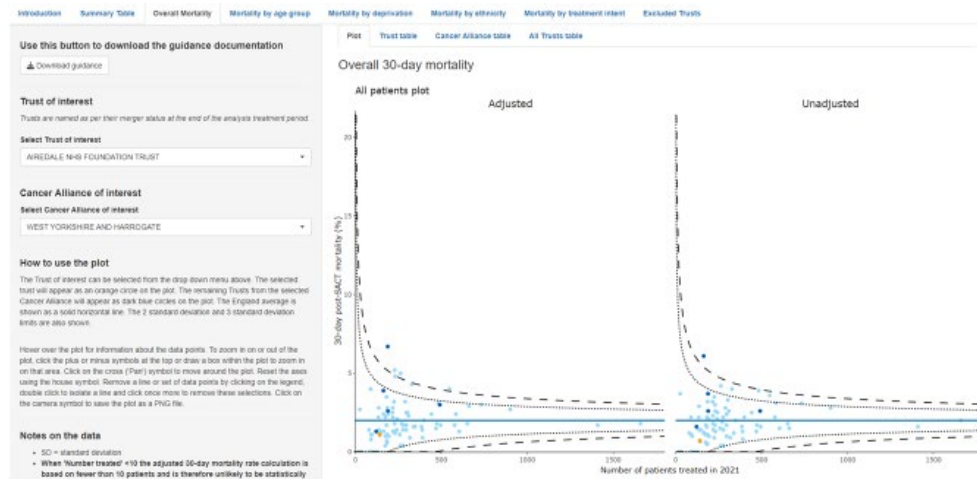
Introduction Summary Table Overall Mortality Mortality by age group Mortality by deprivation Mortality by ethnicity Mortality by treatment intent Excluded Trusts

Use this button to download the guidance documentation

Download guidance

Trust of interest

Trusts are named as per their merger status at the end of the analysis treatment period.

Select Trust of interest

AIREDALE NHS FOUNDATION TRUST

Cancer Alliance of interest

Select Cancer Alliance of interest

WEST YORKSHIRE AND HARROGATE

How to use the plot

The Trust of interest can be selected from the drop down menu above. The selected trust will appear as an orange circle on the plot. The remaining Trusts from the selected Cancer Alliance will appear as dark blue circles on the plot. The England average is shown as a solid horizontal line. The 2 standard deviation and 3 standard deviation limits are also shown.

Hover over the plot for information about the data points. To zoom in on or out of the plot, click the plus or minus symbols at the top or draw a box within the plot to zoom in on that area. Click on the cross ('Pan') symbol to move around the plot. Reset the axes using the house symbol. Remove a line or set of data points by clicking on the legend; double click to isolate a line and click once more to remove these selections. Click on the camera symbol to save the plot as a PNG file.

Notes on the data

• SD = standard deviation
• When 'Number treated' <10 the adjusted 30-day mortality rate calculation is based on fewer than 10 patients and is therefore unlikely to be statistically

Plot Trust table Cancer Alliance table All Trusts table

Overall 30-day mortality

All patients plot

Adjusted

Unadjusted

30-day post-SACT mortality (%)

20

15

10

5

0

0 500 1000 1500

0 500 1000 1500

Number of patients treated in 2021